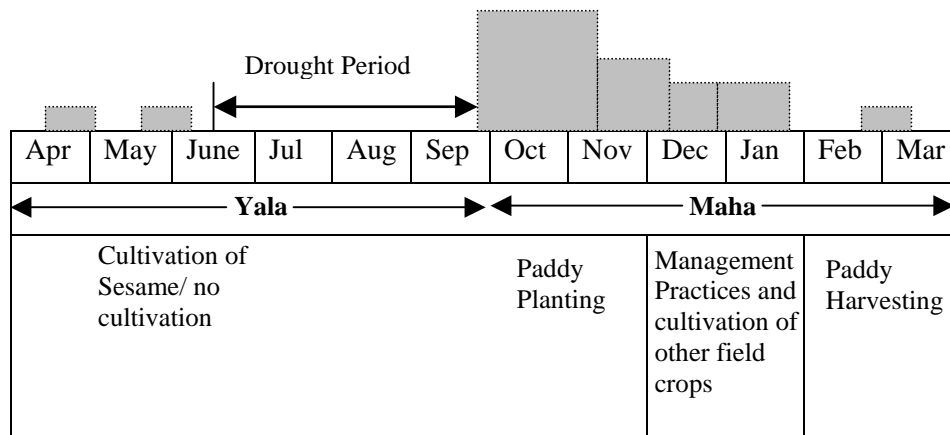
Drought Period

| Apr | May | June | Jul | Aug | Sep | Oct | Nov | Dec | Jan | Feb | Mar |
|---|---|---|---|---|---|---|---|---|---|---|---|

Yala

Maha

Cultivation of Sesame/ no cultivation

Paddy Planting

Management Practices and cultivation of other field crops

Paddy Harvesting